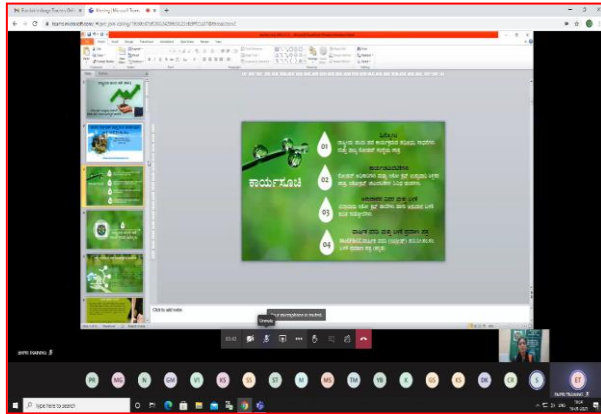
Meeting | Microsoft Teams

ಕಾರ್ಯಸೂಚಿ

01

02

03

04

Click to add notes

Turn your microphone on (Ctrl+Shift+M)

Unmute

PR MG N GM VI KS SS ST M MS TM VB K GS KS DK CR S ET

Type here to search

ENG